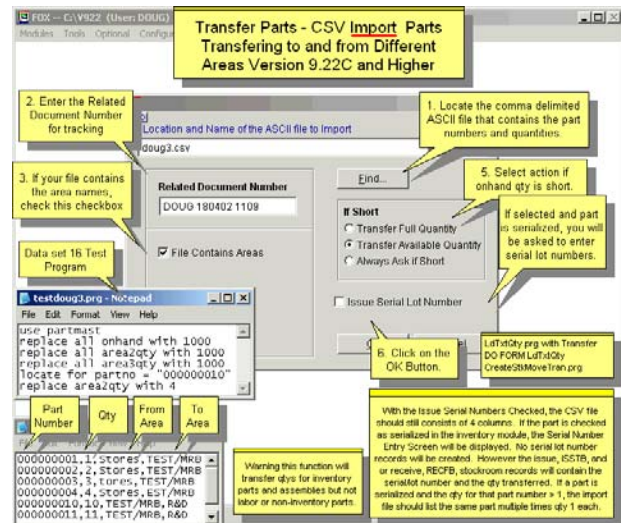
FOX -- C:\V922 (User: DOUG)
Modules Tools Optional Configu

Transfer Parts - CSV Import Parts Transfering to and from Different Areas Version 9.22C and Higher

2. Enter the Related Document Number for tracking

Location and Name of the ASCII file to Import
doug3.csv

1. Locate the comma delimited ASCII file that contains the part numbers and quantities.

3. If your file contains the area names, check this checkbox

Related Document Number
DOUG 180402 1109

Find...

5. Select action if onhand qty is short.

If Short
Transfer Full Quantity
Transfer Available Quantity
Always Ask if Short

If selected and part is serialized, you will be asked to enter serial lot numbers.

File Contains Areas

Data set 16 Test Program

testdoug3.prg - Notepad
File Edit Format View Help
use partmast
replace all onhand with 1000
replace all area2qty with 1000
replace all area3qty with 1000
locate for partno = "000000010"
replace area2qty with 4

Issue Serial Lot Number

6. Click on the OK Button.

LdTxtQty.prg with Transfer
DO FORM LdTxtQty
CreateStkMoveTran.prg

Part Number
Qty
From Area
To Area

000000001,1,Stores,TEST/MRB
000000002,2,Stores,TEST/MRB
000000003,3,tores,TEST/MRB
000000004,4,Stores,EST/MRB
000000010,10,TEST/MRB,R&D
000000011,11,TEST/MRB,R&D

Warning this function will transfer qtys for inventory parts and assemblies but not labor or non-inventory parts.

With the Issue Serial Numbers Checked, the CSV file should still consists of 4 columns. If the part is checked as serialized in the inventory module, the Serial Number Entry Screen will be displayed. No serial lot number records will be created. However the issue, ISSTB, and or receive, RECFB, stockroom records will contain the serial/lot number and the qty transferred. If a part is serialized and the qty for that part number > 1, the import file should list the same part multiple times qty 1 each.